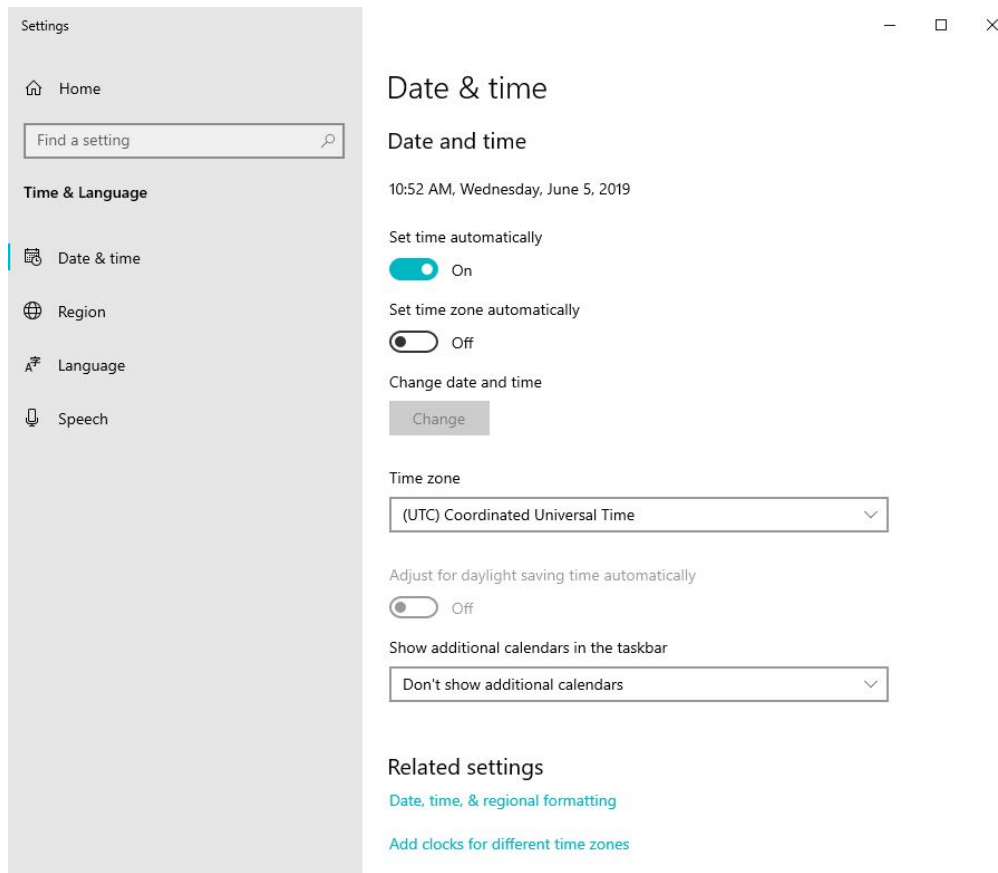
Settings

Home

Find a setting

Time & Language

Date & time

Region

Language

Speech

Date & time

Date and time

10:52 AM, Wednesday, June 5, 2019

Set time automatically

On

Set time zone automatically

Off

Change date and time

Change

Time zone

(UTC) Coordinated Universal Time

Adjust for daylight saving time automatically

Off

Show additional calendars in the taskbar

Don't show additional calendars

Related settings

Date, time, & regional formatting

Add clocks for different time zones